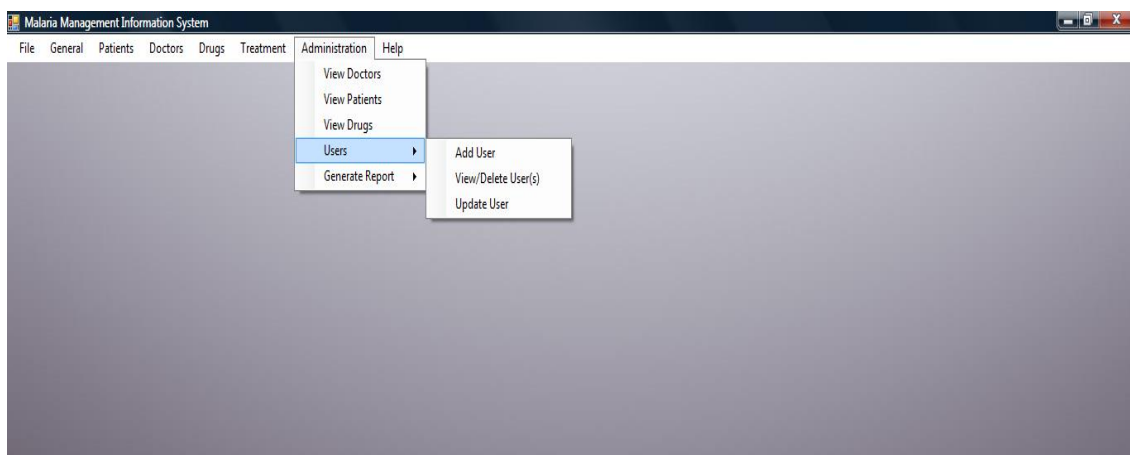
Malaria Management Information System

File General Patients Doctors Drugs Treatment Administration Help

View Doctors
View Patients
View Drugs
Users
Generate Report

Add User
View/Delete User(s)
Update User